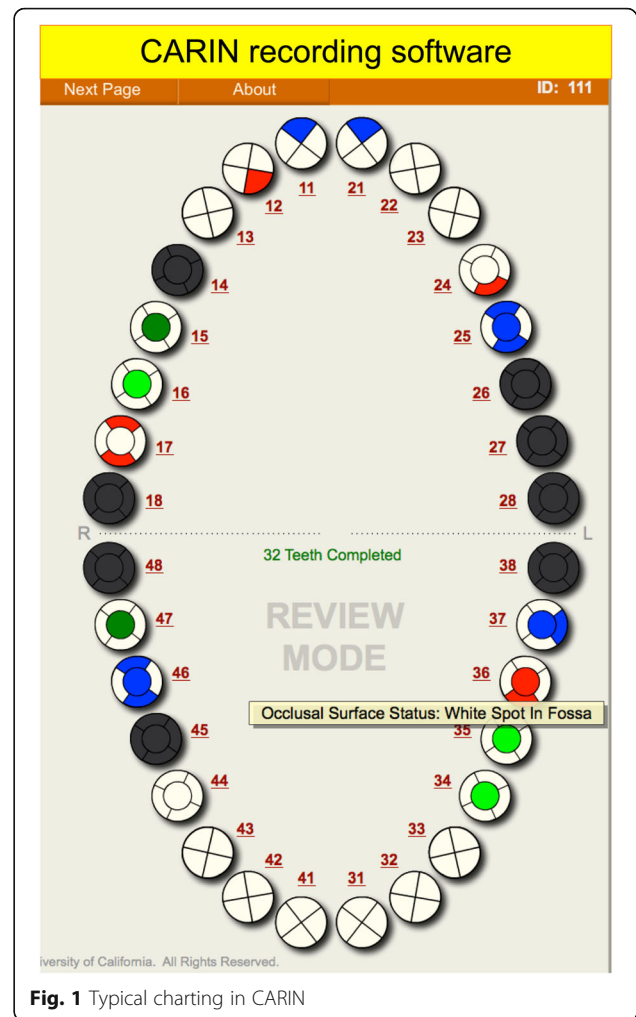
CARIN recording software

Next Page | About | ID: 111

11 21
12 22
13 23
14 24
15 25
16 26
17 27
18 28

R L

32 Teeth Completed

48 38
47 37

REVIEW MODE

46 36

Occlusal Surface Status: White Spot In Fossa

45 35
44 34
43 33
42 32
41 31

iversity of California. All Rights Reserved.

**Fig. 1** Typical charting in CARIN